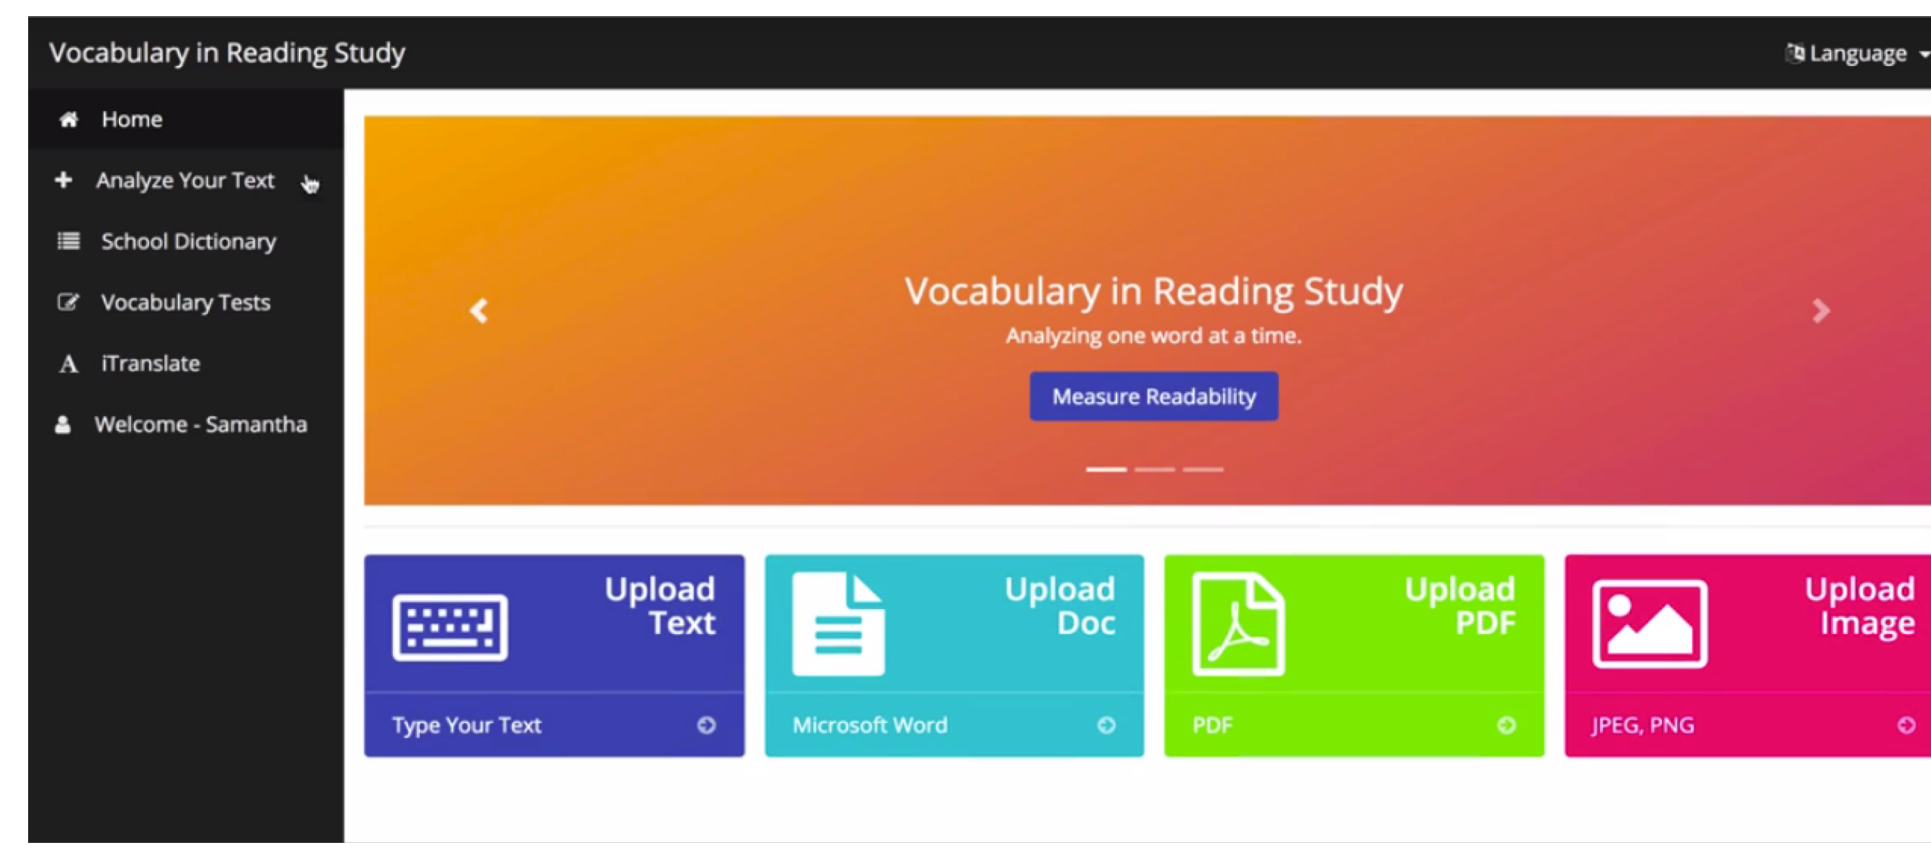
Vocabulary in Reading Study

Language

Home

Analyze Your Text

School Dictionary

Vocabulary Tests

iTranslate

Welcome - Samantha

Vocabulary in Reading Study

Analyzing one word at a time.

Measure Readability

Upload Text

Type Your Text

Upload Doc

Microsoft Word

Upload PDF

PDF

Upload Image

JPEG, PNG